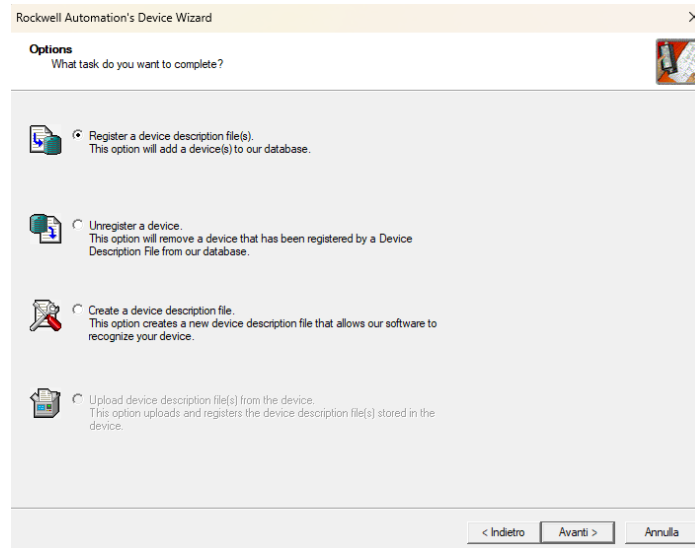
Rockwell Automation's Device Wizard

Options
What task do you want to complete?

Register a device description file(s).
This option will add a device(s) to our database.

Unregister a device.
This option will remove a device that has been registered by a Device Description File from our database.

Create a device description file.
This option creates a new device description file that allows our software to recognize your device.

Upload device description file(s) from the device.
This option uploads and registers the device description file(s) stored in the device.

< Indietro
Avanti >
Annulla